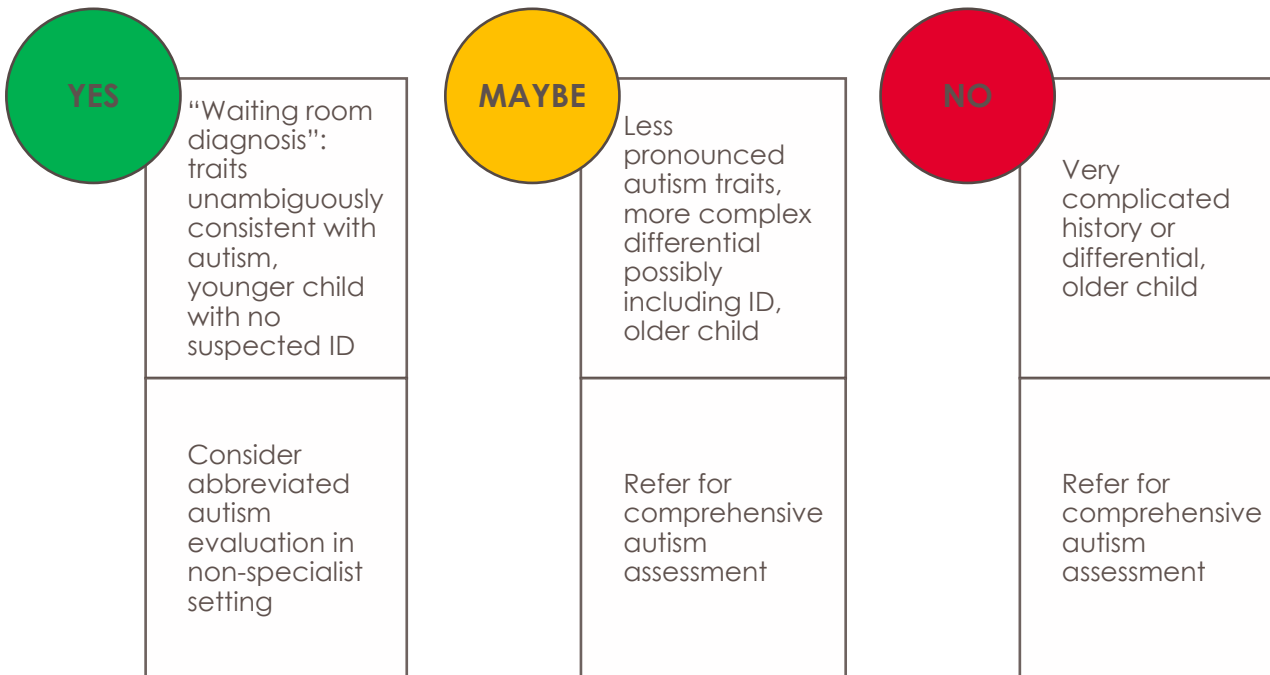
YES

“Waiting room diagnosis”: traits unambiguously consistent with autism, younger child with no suspected ID

Consider abbreviated autism evaluation in non-specialist setting

MAYBE

Less pronounced autism traits, more complex differential possibly including ID, older child

Refer for comprehensive autism assessment

NO

Very complicated history or differential, older child

Refer for comprehensive autism assessment